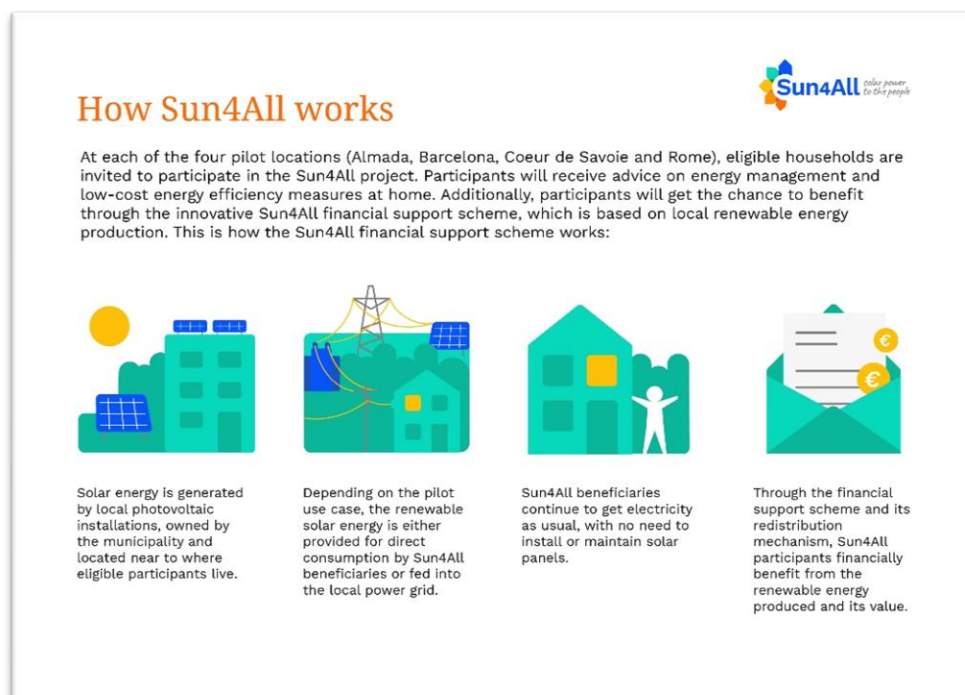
Sun4All solar power to the people

How Sun4All works

At each of the four pilot locations (Almada, Barcelona, Coeur de Savoie and Rome), eligible households are invited to participate in the Sun4All project. Participants will receive advice on energy management and low-cost energy efficiency measures at home. Additionally, participants will get the chance to benefit through the innovative Sun4All financial support scheme, which is based on local renewable energy production. This is how the Sun4All financial support scheme works:

€

€

Solar energy is generated by local photovoltaic installations, owned by the municipality and located near to where eligible participants live.

Depending on the pilot use case, the renewable solar energy is either provided for direct consumption by Sun4All beneficiaries or fed into the local power grid.

Sun4All beneficiaries continue to get electricity as usual, with no need to install or maintain solar panels.

Through the financial support scheme and its redistribution mechanism, Sun4All participants financially benefit from the renewable energy produced and its value.